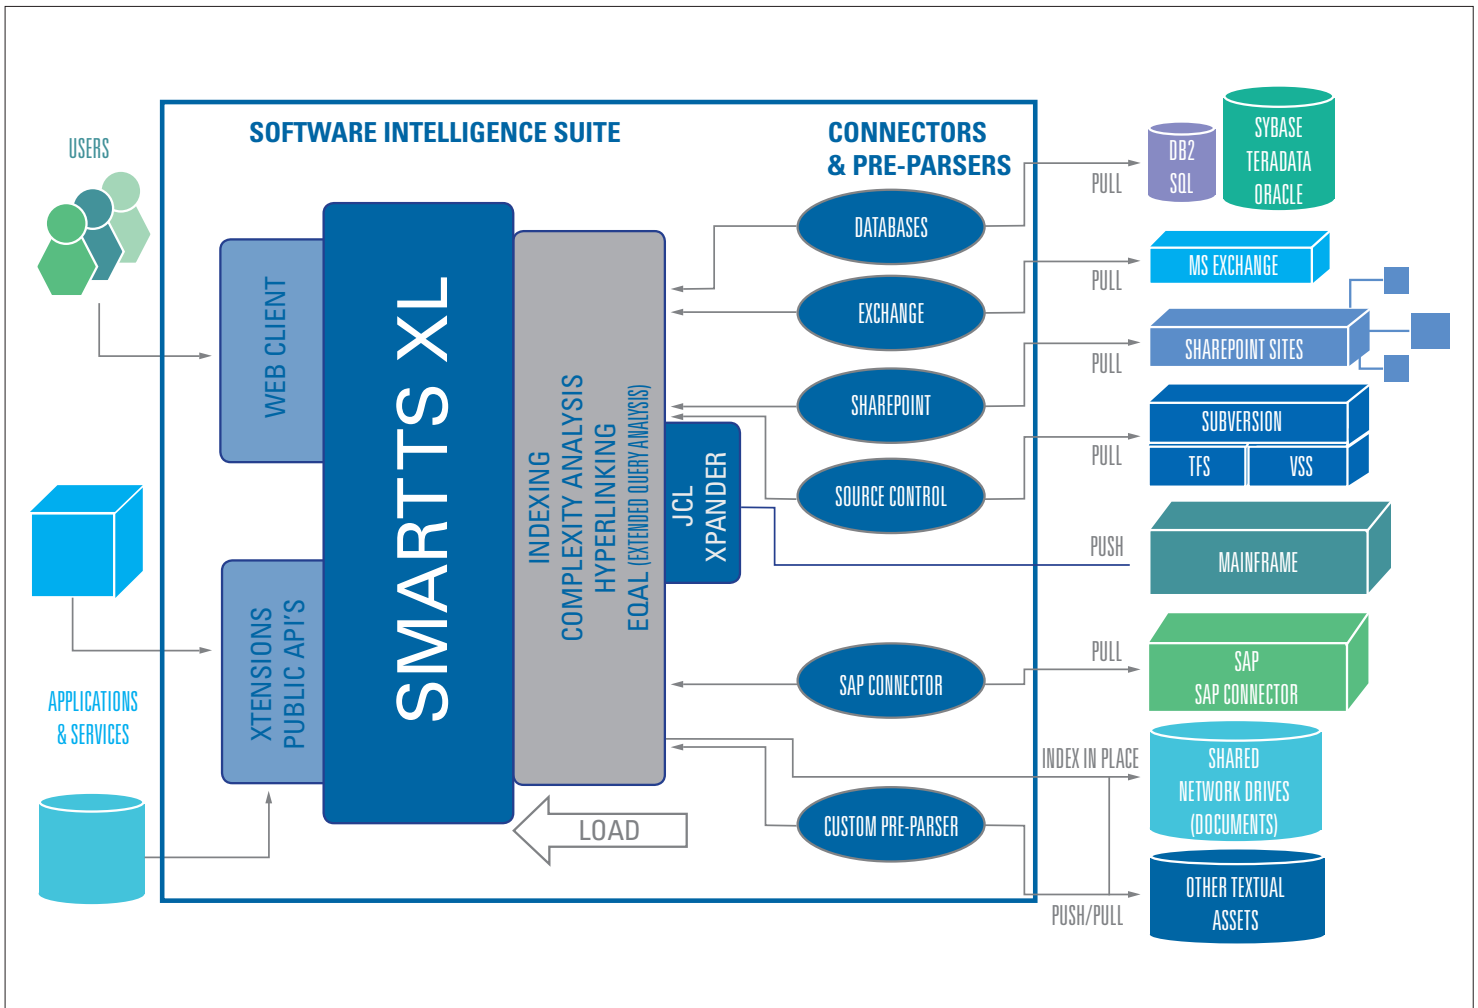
USERS

SOFTWARE INTELLIGENCE SUITE

CONNECTORS & PRE-PARSERS

WEB CLIENT

SMARTTS XL

INDEXING
COMPLEXITY ANALYSIS
HYPERLINKING
EQAL (EXTENDED QUERY ANALYSIS)

JCL XPANDER

XTENSIONS
PUBLIC API'S

APPLICATIONS & SERVICES

DATABASES

EXCHANGE

SHAREPOINT

SOURCE CONTROL

SAP CONNECTOR

CUSTOM PRE-PARSER

LOAD

PULL

DB2
SQL

SYBASE
TERADATA
ORACLE

PULL

MS EXCHANGE

PULL

SHAREPOINT SITES

PULL

SUBVERSION

TFS

VSS

PUSH

MAINFRAME

PULL

SAP
SAP CONNECTOR

INDEX IN PLACE

SHARED
NETWORK DRIVES
(DOCUMENTS)

PUSH/PULL

OTHER TEXTUAL
ASSETS